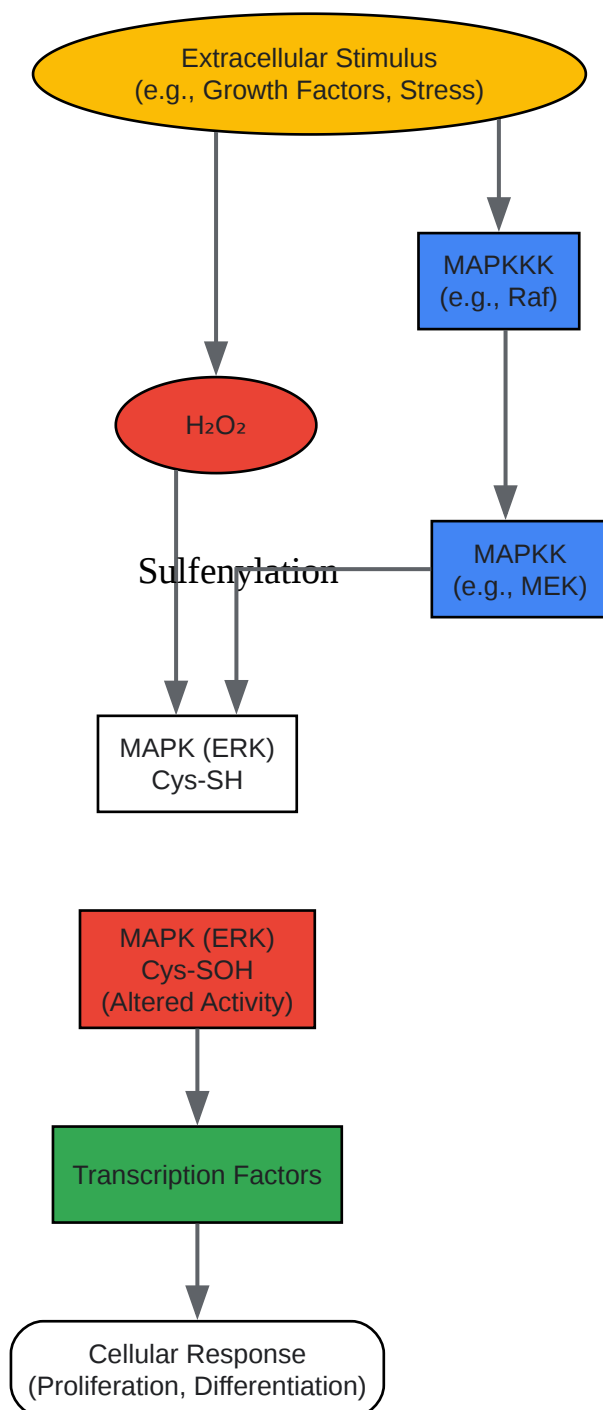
Extracellular Stimulus
(e.g., Growth Factors, Stress)

MAPKKK
(e.g., Raf)

$H_2O_2$

Sulfenylation

MAPKK
(e.g., MEK)

MAPK (ERK)
Cys-SH

MAPK (ERK)
Cys-SOH
(Altered Activity)

Transcription Factors

Cellular Response
(Proliferation, Differentiation)